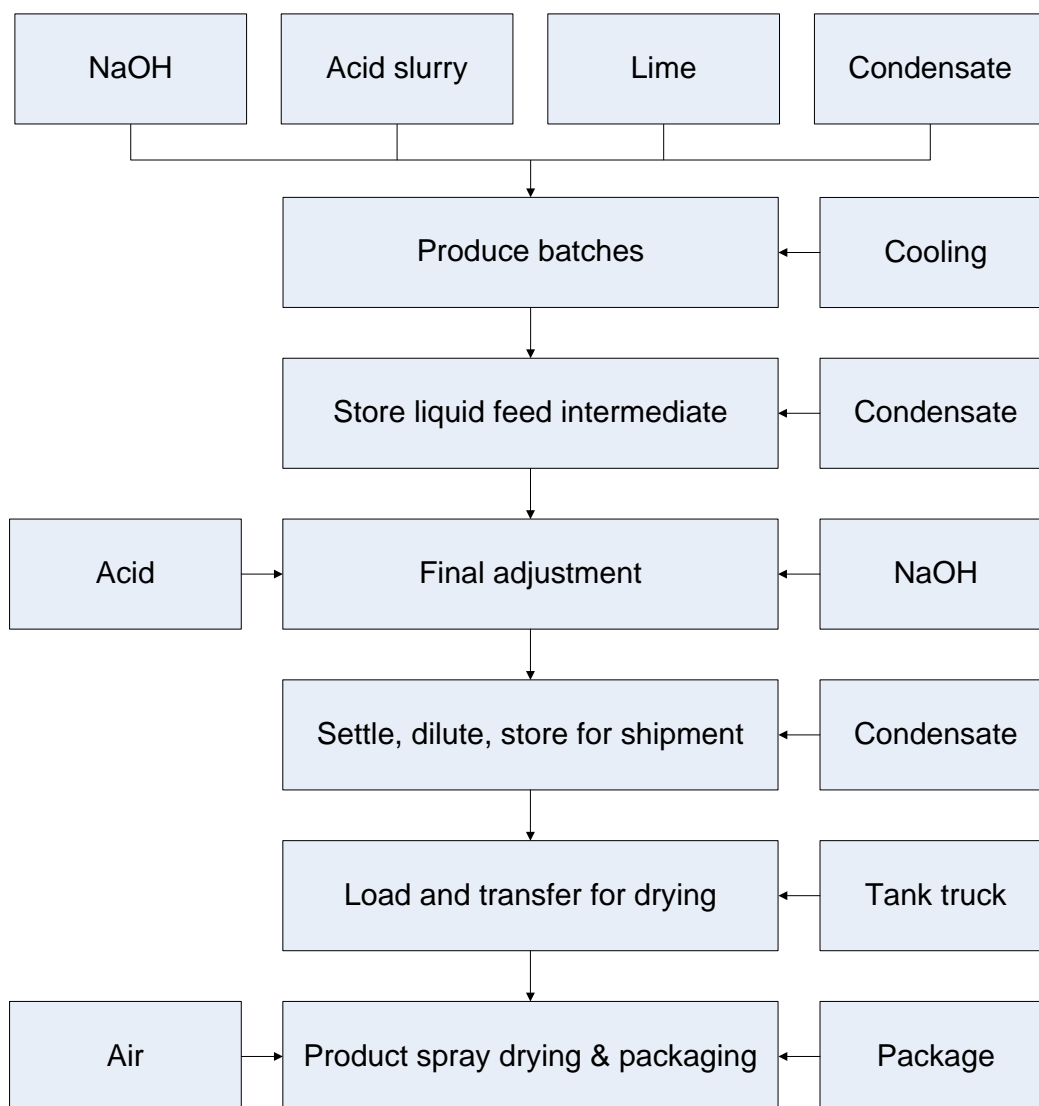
NaOH
Acid slurry
Lime
Condensate

Produce batches
Cooling

Store liquid feed intermediate
Condensate

Acid
Final adjustment
NaOH

Settle, dilute, store for shipment
Condensate

Load and transfer for drying
Tank truck

Air
Product spray drying & packaging
Package